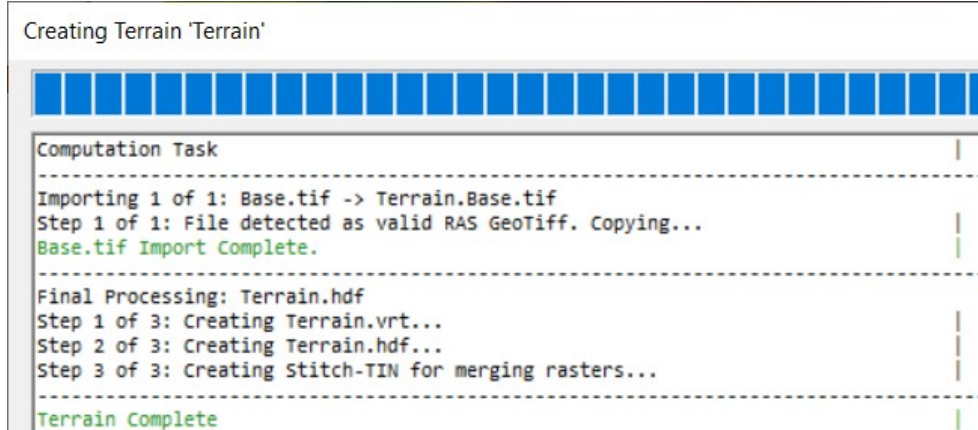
Creating Terrain 'Terrain'

Computation Task

Importing 1 of 1: Base.tif -> Terrain.Base.tif
Step 1 of 1: File detected as valid RAS GeoTiff. Copying...
Base.tif Import Complete.

Final Processing: Terrain.hdf
Step 1 of 3: Creating Terrain.vrt...
Step 2 of 3: Creating Terrain.hdf...
Step 3 of 3: Creating Stitch-TIN for merging rasters...

Terrain Complete